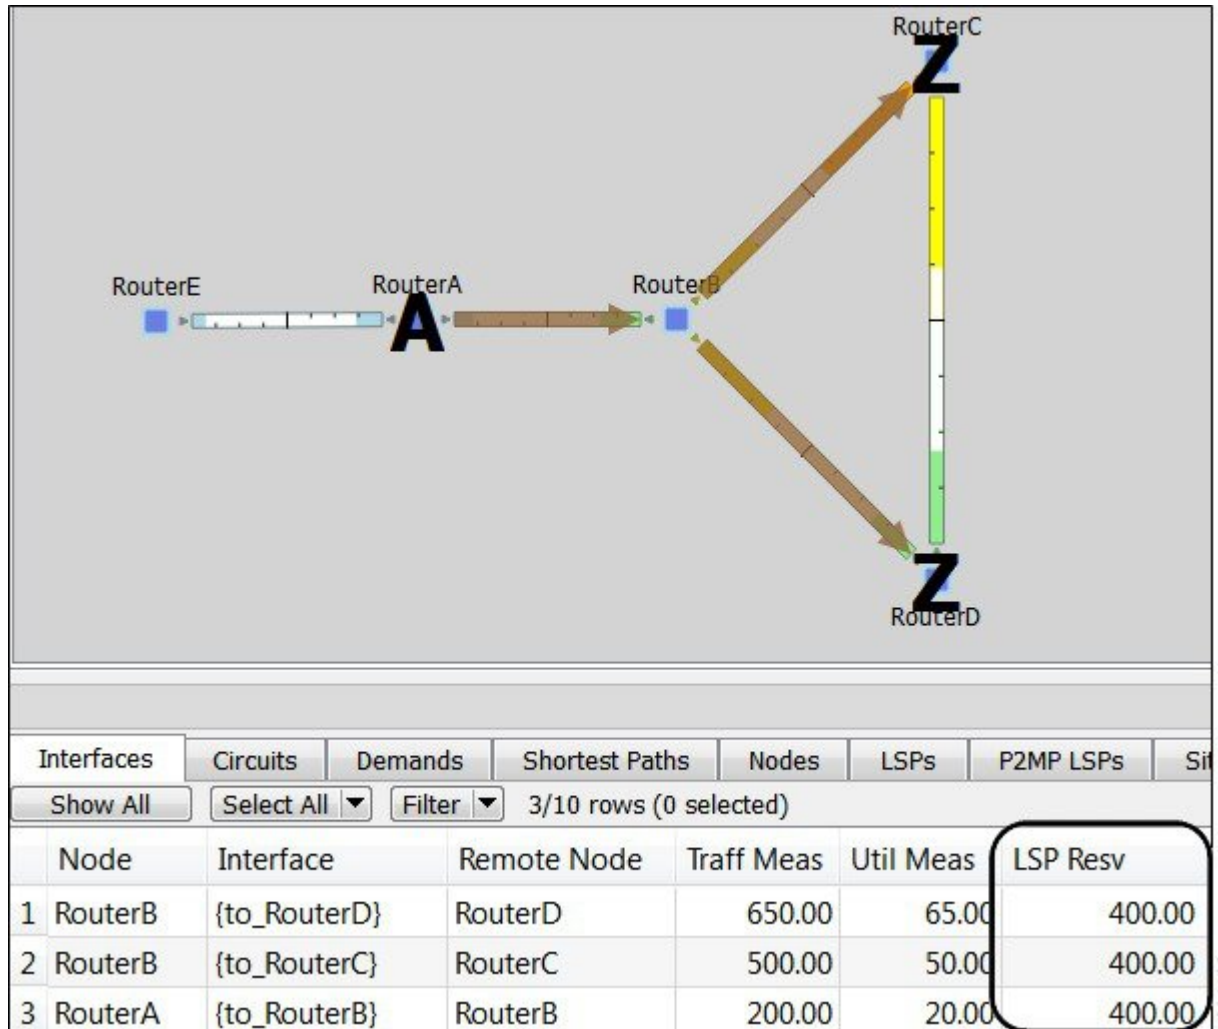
RouterC
Z
RouterE
RouterA
A
RouterB
Z
RouterD

| Interfaces | Circuits | Demands | Shortest Paths | Nodes | LSPs | P2MP LSPs | Si |
|---|---|---|---|---|---|---|---|

Show All | Select All | Filter | 3/10 rows (0 selected)

| | Node | Interface | Remote Node | Traff Meas | Util Meas | LSP Resv |
|---|---|---|---|---|---|---|
| 1 | RouterB | {to_RouterD} | RouterD | 650.00 | 65.00 | 400.00 |
| 2 | RouterB | {to_RouterC} | RouterC | 500.00 | 50.00 | 400.00 |
| 3 | RouterA | {to_RouterB} | RouterB | 200.00 | 20.00 | 400.00 |